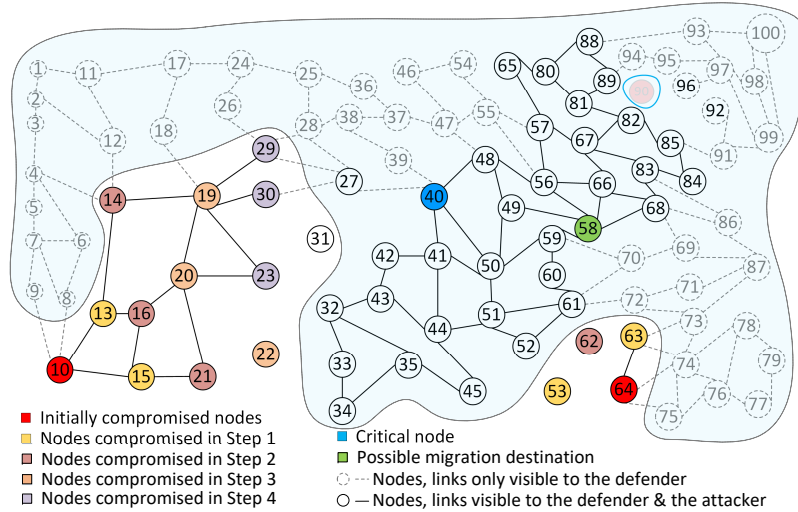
1 11 17 24 25 36 46 54 65 88 93 100
2 94 95 97
3 26 80 89 96 98
12 18 28 38 37 47 55 81 92
57 82 99
29 67 85 91
4 39 48
14 19 30 27 56 66 83 84
5 40 49 86
6 58 68
7 31 59 69
42 41 50 70 87
20 23 60
9 8 13 16 43 71
32 61 72
51 73 78
44 62 63
22 52
10 21 15 33 35 74 79
53 64 76
34 45 75 77

Initially compromised nodes
Nodes compromised in Step 1
Nodes compromised in Step 2
Nodes compromised in Step 3
Nodes compromised in Step 4
Critical node
Possible migration destination
Nodes, links only visible to the defender
Nodes, links visible to the defender & the attacker